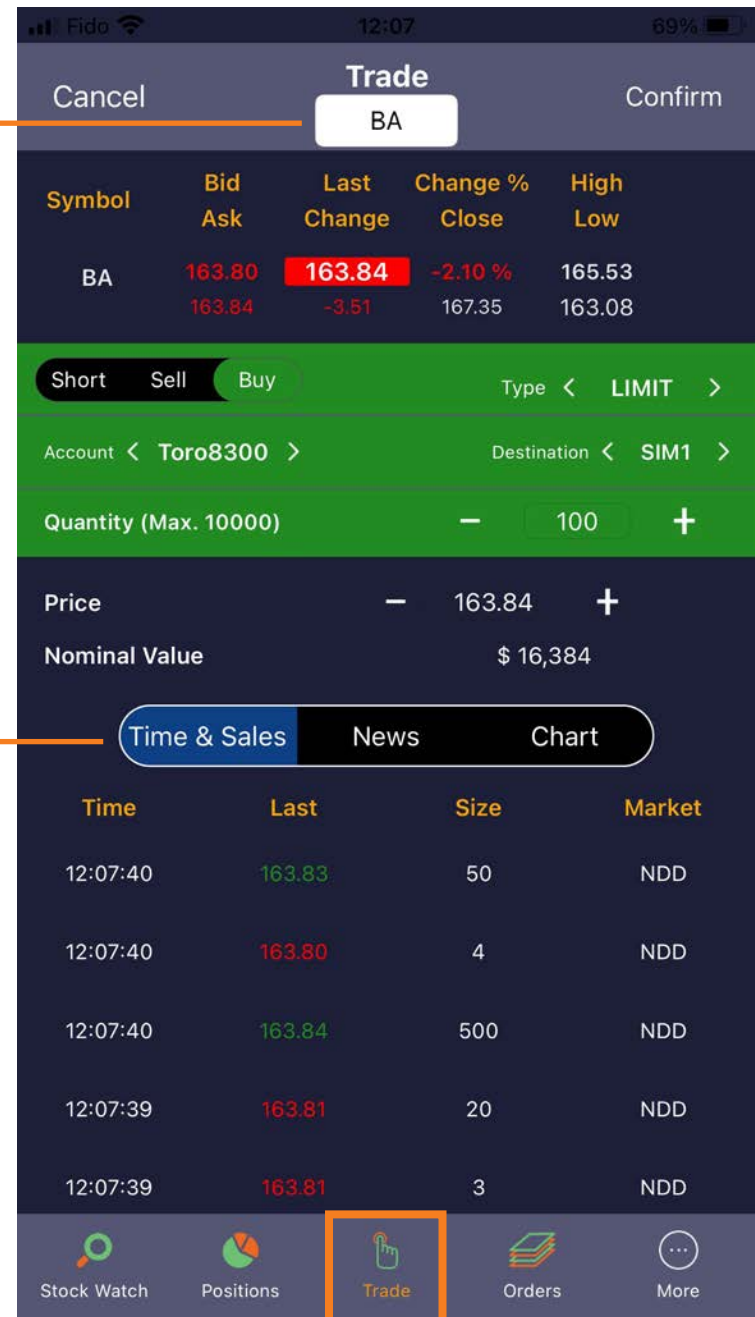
Fido 12:07 69%

Cancel Trade Confirm
BA

| Symbol | Bid Ask | Last Change | Change % Close | High Low |
|---|---|---|---|---|
| BA | 163.80 163.84 | 163.84 -3.51 | -2.10 % 167.35 | 165.53 163.08 |

Short Sell Buy
Type < LIMIT >

Account < Toro8300 >
Destination < SIM1 >

Quantity (Max. 10000) − 100 +

Price − 163.84 +
Nominal Value $ 16,384

Time & Sales News Chart

| Time | Last | Size | Market |
|---|---|---|---|
| 12:07:40 | 163.83 | 50 | NDD |
| 12:07:40 | 163.80 | 4 | NDD |
| 12:07:40 | 163.84 | 500 | NDD |
| 12:07:39 | 163.81 | 20 | NDD |
| 12:07:39 | 163.81 | 3 | NDD |

Stock Watch Positions Trade Orders More